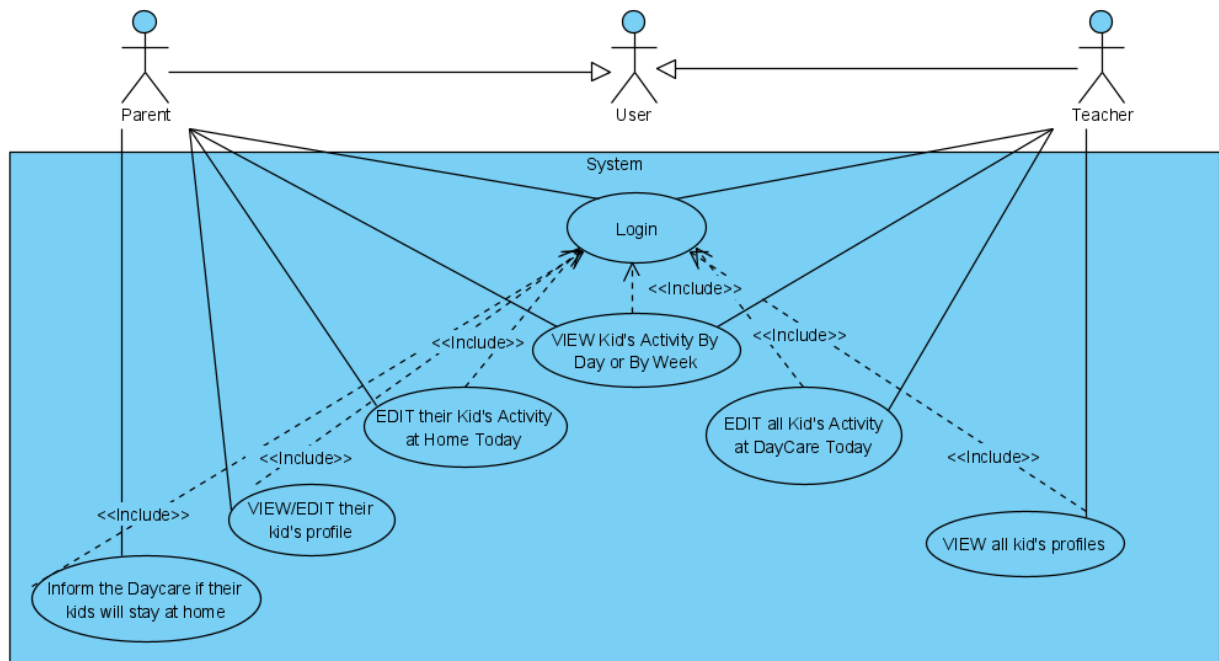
Parent

User

Teacher

System

Login

<<Include>>

<<Include>>

<<Include>>

VIEW Kid's Activity By Day or By Week

EDIT their Kid's Activity at Home Today

EDIT all Kid's Activity at DayCare Today

<<Include>>

<<Include>>

<<Include>>

VIEW/EDIT their kid's profile

VIEW all kid's profiles

Inform the Daycare if their kids will stay at home